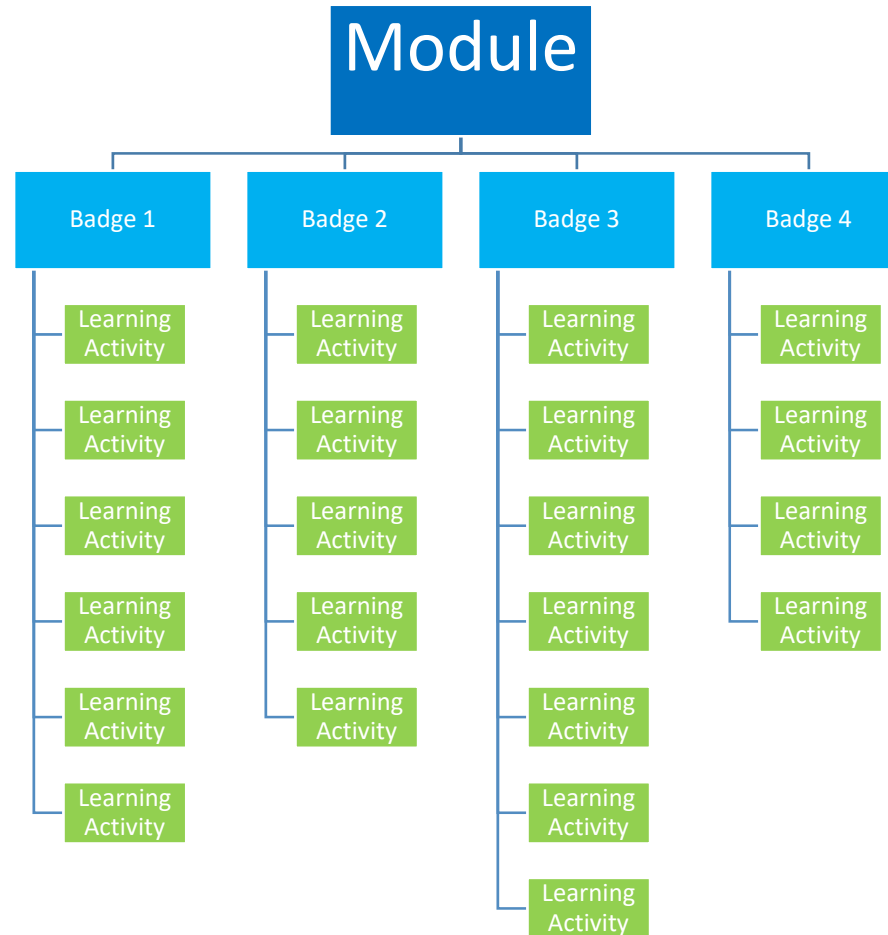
Module

Badge 1

Learning Activity

Learning Activity

Learning Activity

Learning Activity

Learning Activity

Learning Activity

Badge 2

Learning Activity

Learning Activity

Learning Activity

Learning Activity

Learning Activity

Badge 3

Learning Activity

Learning Activity

Learning Activity

Learning Activity

Learning Activity

Learning Activity

Learning Activity

Badge 4

Learning Activity

Learning Activity

Learning Activity

Learning Activity